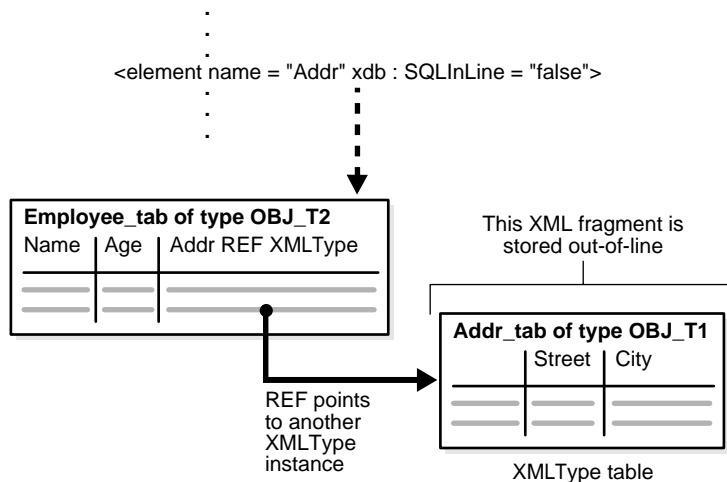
.
.
.
<element name = "Addr" xdb : SQLInLine = "false">
.
.
.

**Employee_tab of type OBJ_T2**

| Name | Age | Addr REF XMLType |
|---|---|---|
| | | |
| | | |

This XML fragment is stored out-of-line

**Addr_tab of type OBJ_T1**

| | Street | City |
|---|---|---|
| | | |
| | | |

REF points to another XMLType instance

XMLType table